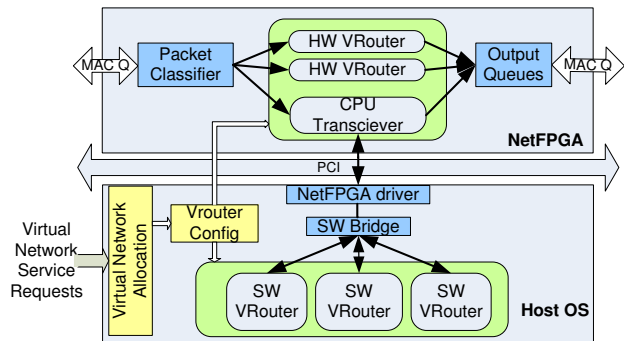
MAC Q

Packet Classifier

HW VRouter

HW VRouter

CPU Transciever

Output Queues

MAC Q

NetFPGA

PCI

NetFPGA driver

Virtual Network Service Requests

Virtual Network Allocation

Vrouter Config

SW Bridge

SW VRouter

SW VRouter

SW VRouter

Host OS